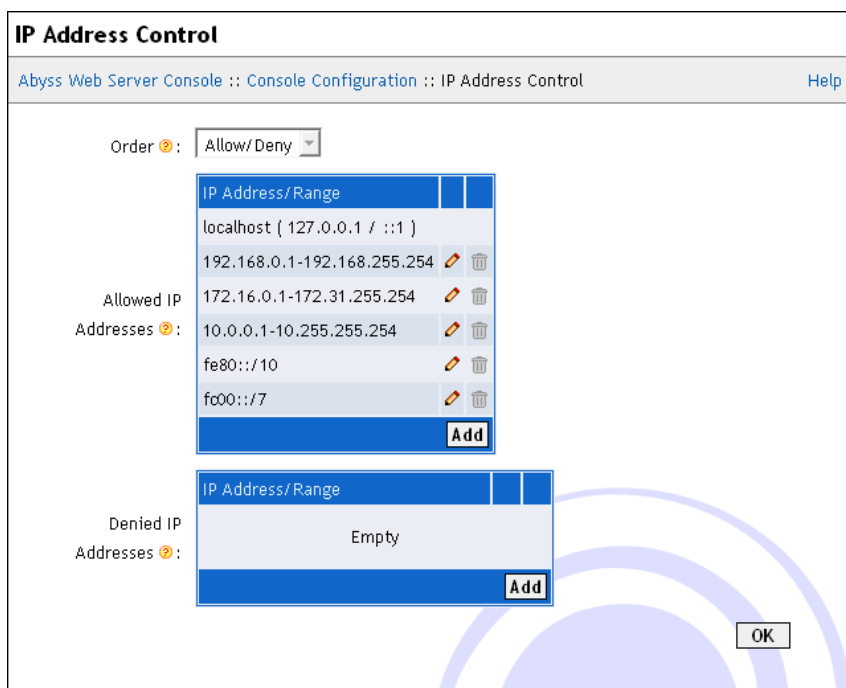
IP Address Control

Abyss Web Server Console :: Console Configuration :: IP Address Control

Help

Order: Allow/Deny

Allowed IP Addresses:

| IP Address/Range |
|---|
| localhost ( 127.0.0.1 / ::1 ) |
| 192.168.0.1-192.168.255.254 |
| 172.16.0.1-172.31.255.254 |
| 10.0.0.1-10.255.255.254 |
| fe80::/10 |
| fc00::/7 |

Add

Denied IP Addresses:

| IP Address/Range |
|---|
| Empty |

Add

OK